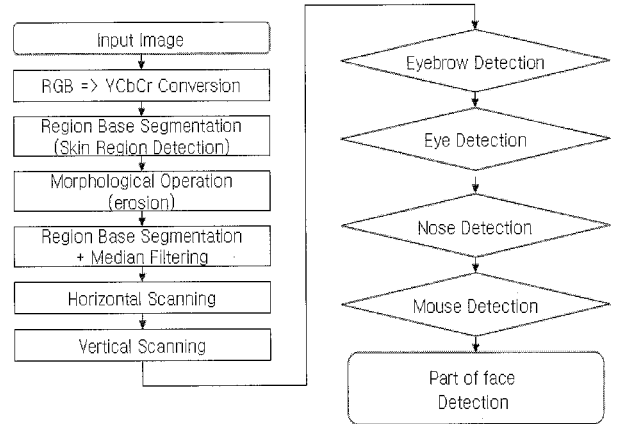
Input Image

RGB => YCbCr Conversion

Region Base Segmentation (Skin Region Detection)

Morphological Operation (erosion)

Region Base Segmentation + Median Filtering

Horizontal Scanning

Vertical Scanning

Eyebrow Detection

Eye Detection

Nose Detection

Mouse Detection

Part of face Detection